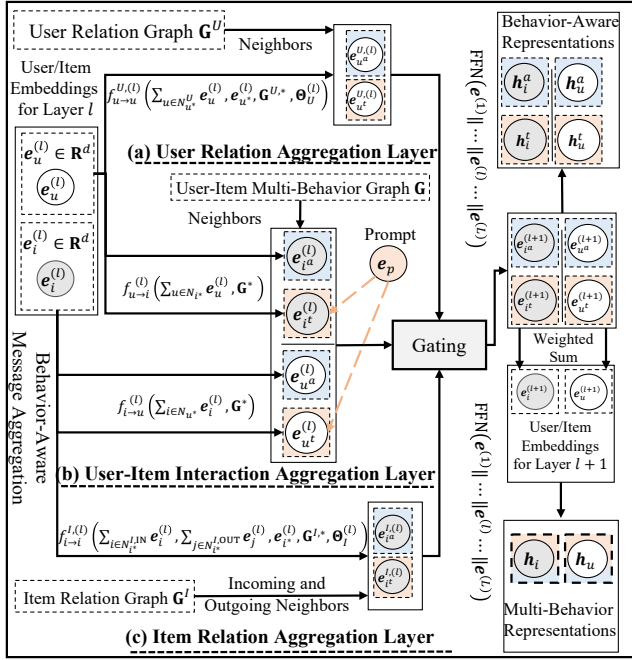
User Relation Graph $\mathbf{G}^U$

Neighbors

User/Item Embeddings for Layer $l$

$f_{u\to u}^{U,(l)}\left(\sum_{u\in N_{u^*}^U} \boldsymbol{e}_u^{(l)}, \boldsymbol{e}_{u^*}^{(l)}, \mathbf{G}^{U,*}, \boldsymbol{\Theta}_U^{(l)}\right)$

$\boldsymbol{e}_{u^a}^{U,(l)}$

$\boldsymbol{e}_{u^t}^{U,(l)}$

$\boldsymbol{e}_u^{(l)} \in \mathbf{R}^d$

$\boldsymbol{e}_u^{(l)}$

(a) User Relation Aggregation Layer

User-Item Multi-Behavior Graph $\mathbf{G}$

Neighbors

$\boldsymbol{e}_i^{(l)} \in \mathbf{R}^d$

$\boldsymbol{e}_i^{(l)}$

$\boldsymbol{e}_{i^a}^{(l)}$

Prompt

$\boldsymbol{e}_p$

$f_{u\to i}^{(l)}\left(\sum_{u\in N_{i^*}} \boldsymbol{e}_u^{(l)}, \mathbf{G}^*\right)$

$\boldsymbol{e}_{i^t}^{(l)}$

Gating

$\boldsymbol{e}_{u^a}^{(l)}$

$f_{i\to u}^{(l)}\left(\sum_{i\in N_{u^*}} \boldsymbol{e}_i^{(l)}, \mathbf{G}^*\right)$

$\boldsymbol{e}_{u^t}^{(l)}$

Behavior-Aware Message Aggregation

(b) User-Item Interaction Aggregation Layer

$f_{i\to i}^{I,(l)}\left(\sum_{i\in N_{i^*}^{I,\mathrm{IN}}} \boldsymbol{e}_i^{(l)}, \sum_{j\in N_{i^*}^{I,\mathrm{OUT}}} \boldsymbol{e}_j^{(l)}, \boldsymbol{e}_{i^*}^{(l)}, \mathbf{G}^{I,*}, \boldsymbol{\Theta}_I^{(l)}\right)$

$\boldsymbol{e}_{i^a}^{I,(l)}$

$\boldsymbol{e}_{i^t}^{I,(l)}$

Item Relation Graph $\mathbf{G}^I$

Incoming and Outgoing Neighbors

(c) Item Relation Aggregation Layer

Behavior-Aware Representations

$\boldsymbol{h}_i^a$ $\boldsymbol{h}_u^a$

$\boldsymbol{h}_i^t$ $\boldsymbol{h}_u^t$

$\mathrm{FFN}(\boldsymbol{e}^{(1)} \| \dots \| \boldsymbol{e}^{(l)} \| \dots \| \boldsymbol{e}^{(L)})$

$\boldsymbol{e}_{i^a}^{(l+1)}$ $\boldsymbol{e}_{u^a}^{(l+1)}$

$\boldsymbol{e}_{i^t}^{(l+1)}$ $\boldsymbol{e}_{u^t}^{(l+1)}$

Weighted Sum

$\boldsymbol{e}_i^{(l+1)}$ $\boldsymbol{e}_u^{(l+1)}$

User/Item Embeddings for Layer $l+1$

$\mathrm{FFN}(\boldsymbol{e}^{(1)} \| \dots \| \boldsymbol{e}^{(l)} \| \dots \| \boldsymbol{e}^{(L)})$

$\boldsymbol{h}_i$ $\boldsymbol{h}_u$

Multi-Behavior Representations